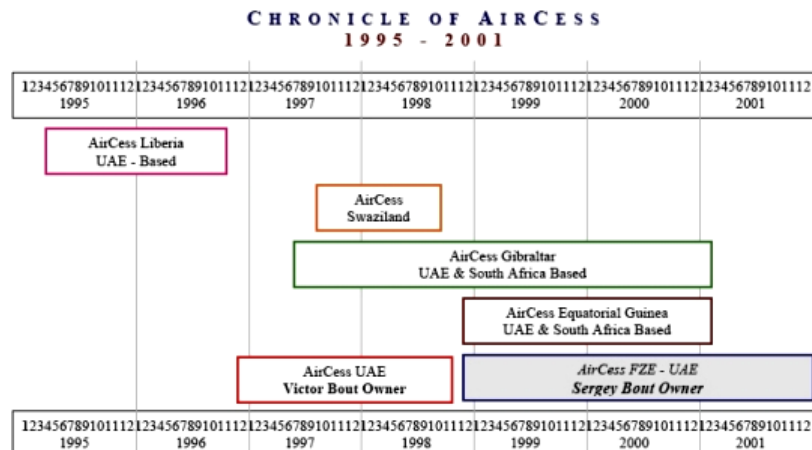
CHRONICLE OF AIRCESS
1995 - 2001

| 123456789101112 1995 | 123456789101112 1996 | 123456789101112 1997 | 123456789101112 1998 | 123456789101112 1999 | 123456789101112 2000 | 123456789101112 2001 |
|---|---|---|---|---|---|---|

AirCess Liberia
UAE - Based

AirCess
Swaziland

AirCess Gibraltar
UAE & South Africa Based

AirCess Equatorial Guinea
UAE & South Africa Based

AirCess UAE
Victor Bout Owner

AirCess FZE - UAE
Sergey Bout Owner

| 123456789101112 1995 | 123456789101112 1996 | 123456789101112 1997 | 123456789101112 1998 | 123456789101112 1999 | 123456789101112 2000 | 123456789101112 2001 |
|---|---|---|---|---|---|---|